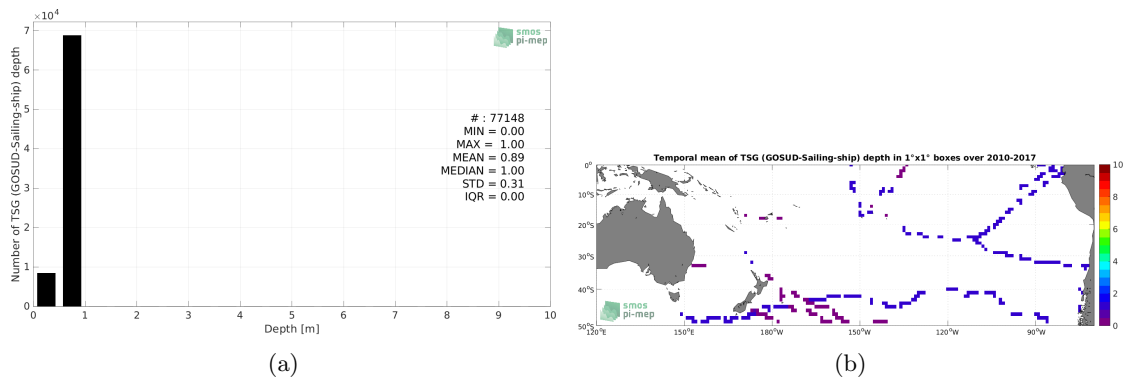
$\times 10^4$

7
6
5
4
3
2
1
0

Number of TSG (GOSUD-Sailing-ship) depth

smos
pi-mep

# : 77148
MIN = 0.00
MAX = 1.00
MEAN = 0.89
MEDIAN = 1.00
STD = 0.31
IQR = 0.00

0 1 2 3 4 5 6 7 8 9 10
Depth [m]

(a)

Temporal mean of TSG (GOSUD-Sailing-ship) depth in 1°x1° boxes over 2010-2017

0°
10°S
20°S
30°S
40°S
50°S

120°E 150°E 180°W 150°W 120°W 90°W

10
8
6
4
2
0

smos
pi-mep

(b)